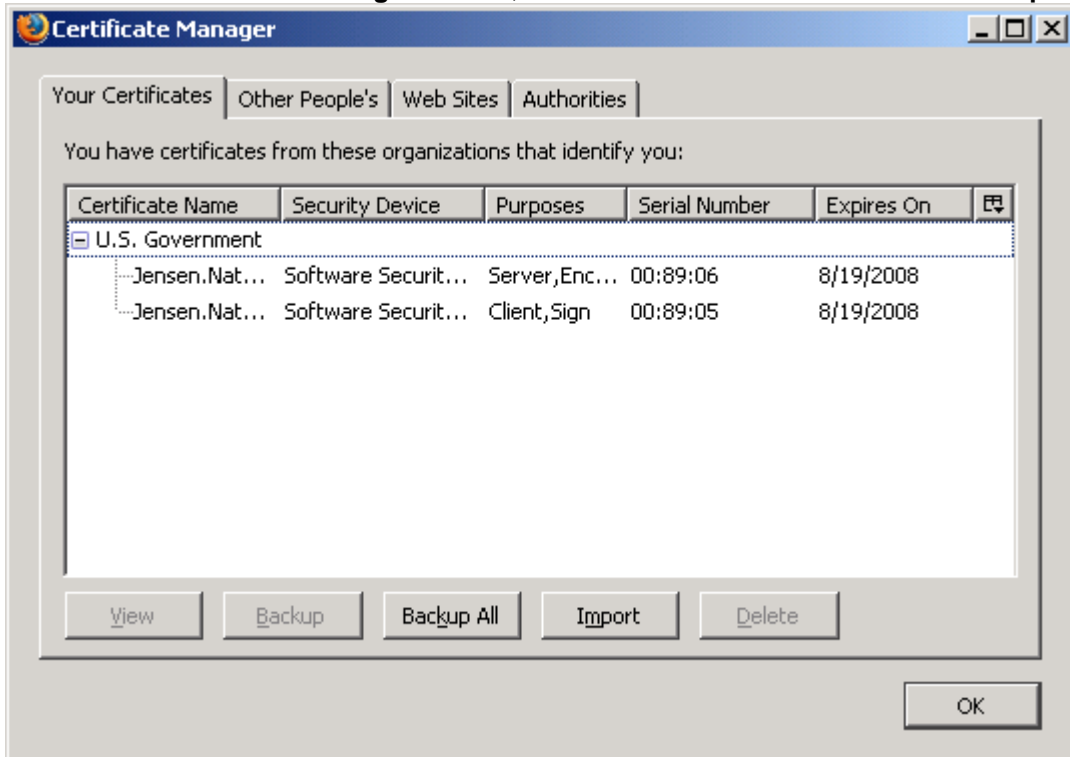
Certificate Manager

Your Certificates | Other People's | Web Sites | Authorities

You have certificates from these organizations that identify you:

| Certificate Name | Security Device | Purposes | Serial Number | Expires On |
|---|---|---|---|---|
| U.S. Government | | | | |
| Jensen.Nat... | Software Securit... | Server,Enc... | 00:89:06 | 8/19/2008 |
| Jensen.Nat... | Software Securit... | Client,Sign | 00:89:05 | 8/19/2008 |

View | Backup | Backup All | Import | Delete

OK